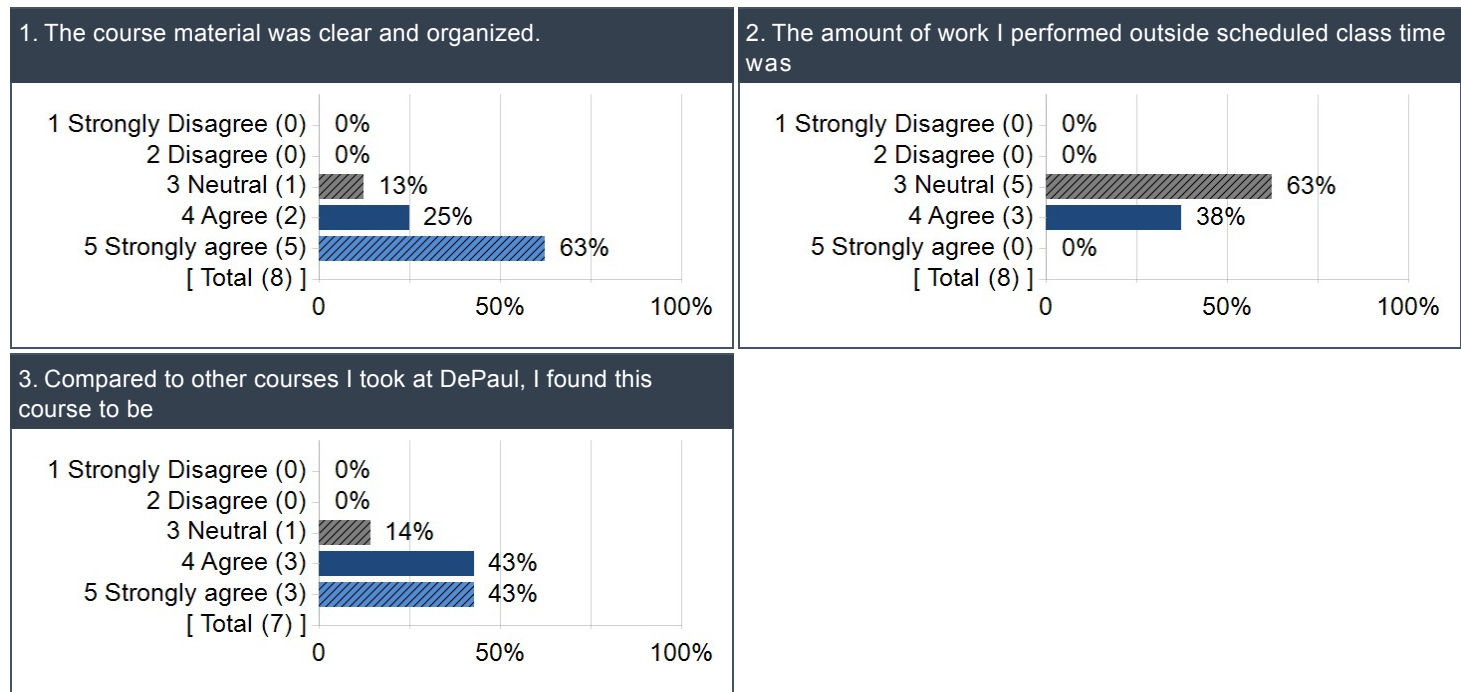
1. The course material was clear and organized.

| | |
|---|---|
| 1 Strongly Disagree (0) | 0% |
| 2 Disagree (0) | 0% |
| 3 Neutral (1) | 13% |
| 4 Agree (2) | 25% |
| 5 Strongly agree (5) | 63% |
| [ Total (8) ] | |

0 50% 100%

2. The amount of work I performed outside scheduled class time was

| | |
|---|---|
| 1 Strongly Disagree (0) | 0% |
| 2 Disagree (0) | 0% |
| 3 Neutral (5) | 63% |
| 4 Agree (3) | 38% |
| 5 Strongly agree (0) | 0% |
| [ Total (8) ] | |

0 50% 100%

3. Compared to other courses I took at DePaul, I found this course to be

| | |
|---|---|
| 1 Strongly Disagree (0) | 0% |
| 2 Disagree (0) | 0% |
| 3 Neutral (1) | 14% |
| 4 Agree (3) | 43% |
| 5 Strongly agree (3) | 43% |
| [ Total (7) ] | |

0 50% 100%